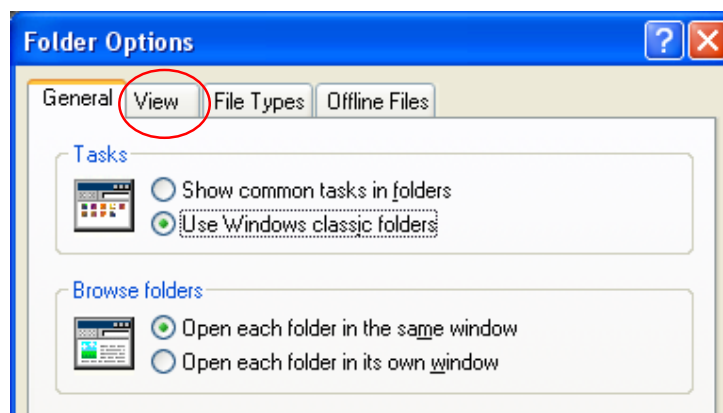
Folder Options

?

General View File Types Offline Files

Tasks

Show common tasks in folders

Use Windows classic folders

Browse folders

Open each folder in the same window

Open each folder in its own window